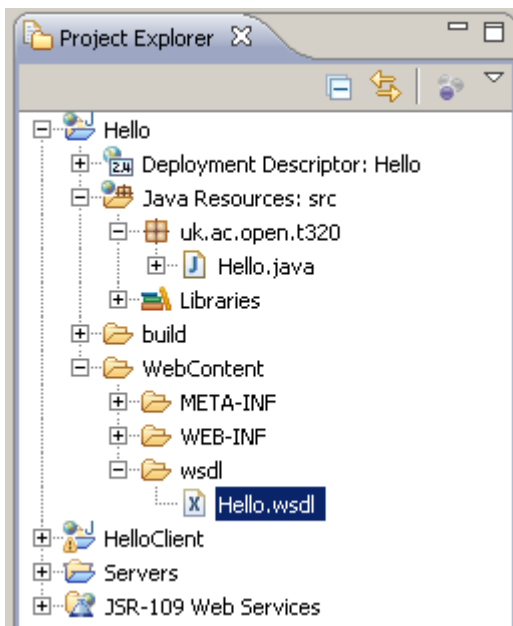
Project Explorer

Hello
Deployment Descriptor: Hello
Java Resources: src
uk.ac.open.t320
Hello.java
Libraries
build
WebContent
META-INF
WEB-INF
wsdl
Hello.wsdl
HelloClient
Servers
JSR-109 Web Services